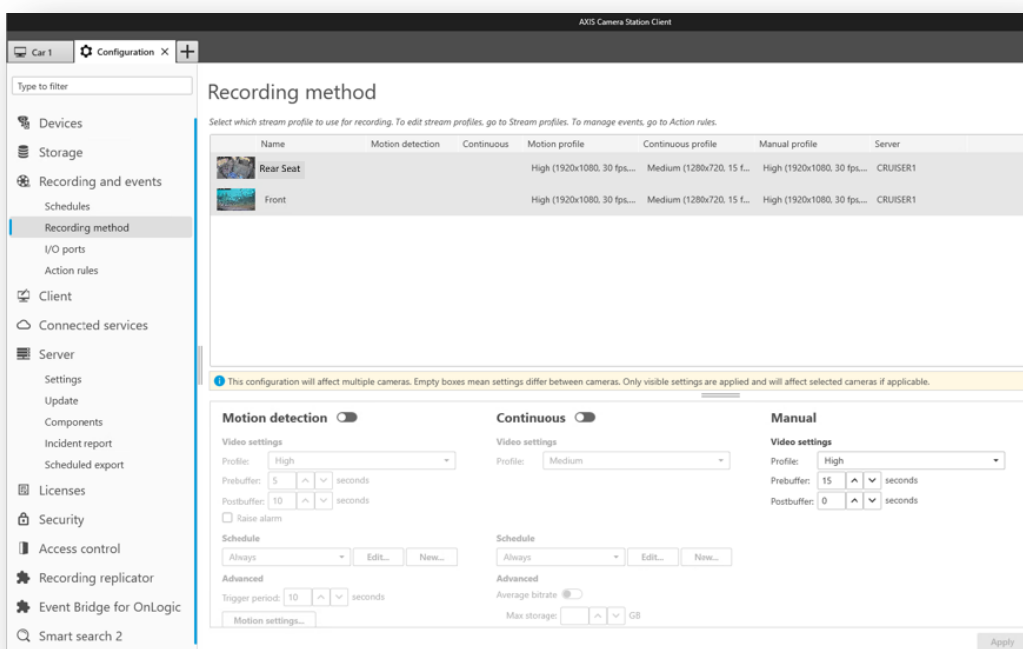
AXIS Camera Station Client

Car 1 | Configuration ×

Type to filter

Devices
Storage
Recording and events
Schedules
Recording method
I/O ports
Action rules
Client
Connected services
Server
Settings
Update
Components
Incident report
Scheduled export
Licenses
Security
Access control
Recording replicator
Event Bridge for OnLogic
Smart search 2

Recording method

Select which stream profile to use for recording. To edit stream profiles, go to Stream profiles. To manage events, go to Action rules.

| Name | Motion detection | Continuous | Motion profile | Continuous profile | Manual profile | Server |
|---|---|---|---|---|---|---|
| Rear Seat | | | High (1920x1080, 30 fps,... | Medium (1280x720, 15 f... | High (1920x1080, 30 fps,... | CRUISER1 |
| Front | | | High (1920x1080, 30 fps,... | Medium (1280x720, 15 f... | High (1920x1080, 30 fps,... | CRUISER1 |

This configuration will affect multiple cameras. Empty boxes mean settings differ between cameras. Only visible settings are applied and will affect selected cameras if applicable.

Motion detection
Video settings
Profile: High
Prebuffer: 5 seconds
Postbuffer: 10 seconds
Raise alarm
Schedule
Always Edit... New...
Advanced
Trigger period: 10 seconds
Motion settings...

Continuous
Video settings
Profile: Medium
Schedule
Always Edit... New...
Advanced
Average bitrate
Max storage: GB

Manual
Video settings
Profile: High
Prebuffer: 15 seconds
Postbuffer: 0 seconds

Apply